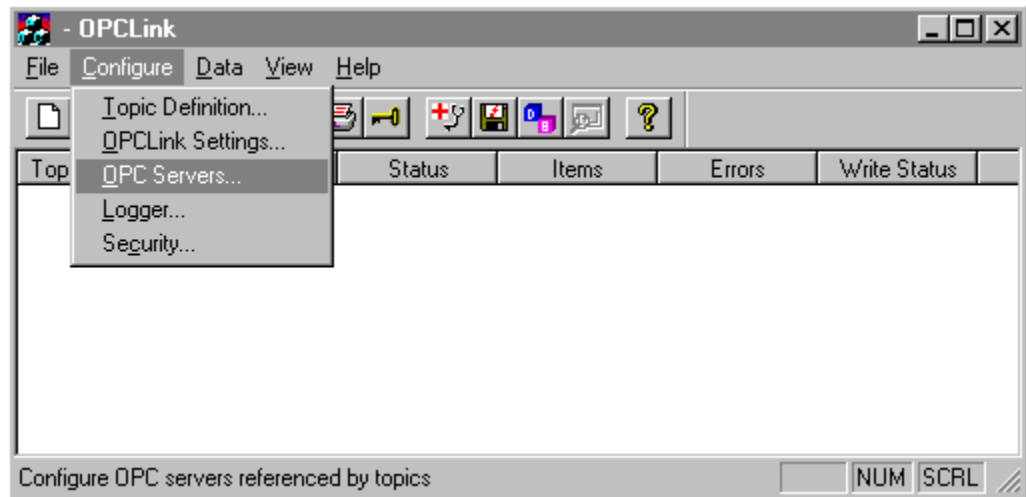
- OPCLink

File Configure Data View Help

Topic Definition...
OPCLink Settings...
OPC Servers...
Logger...
Security...

| Top | Status | Items | Errors | Write Status |
|---|---|---|---|---|

Configure OPC servers referenced by topics

NUM SCRL